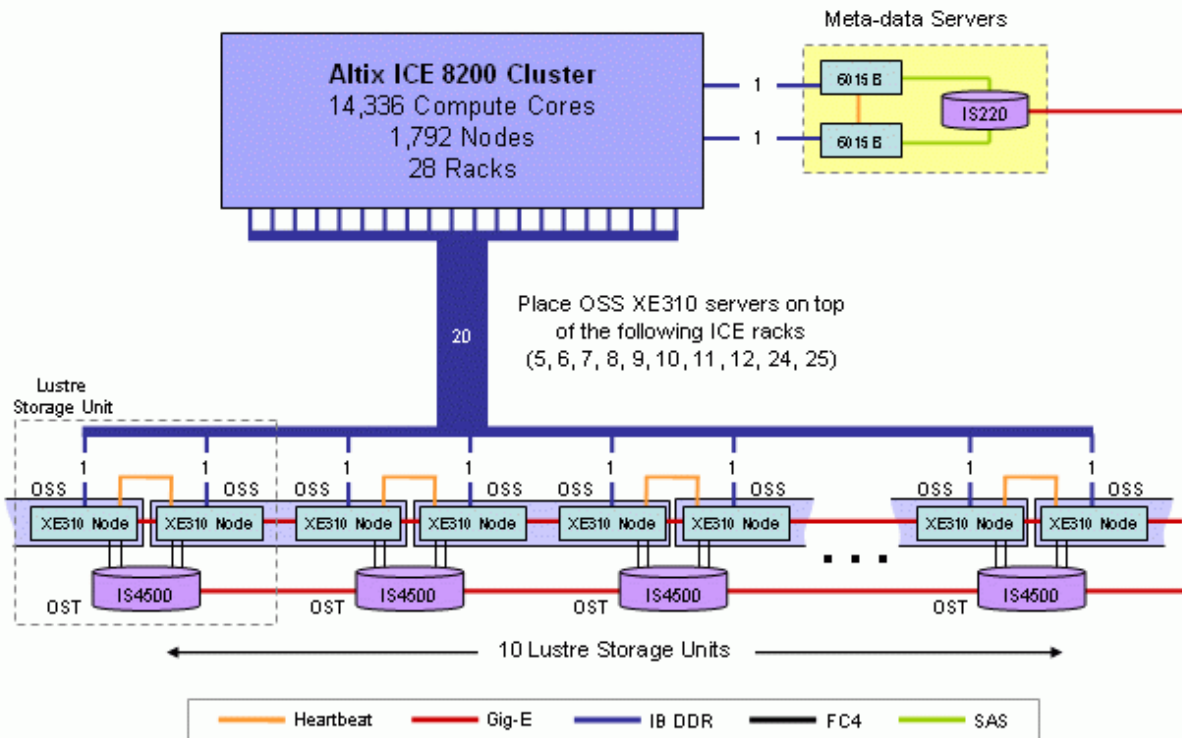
Meta-data Servers

Altix ICE 8200 Cluster
14,336 Compute Cores
1,792 Nodes
28 Racks

1
1
6015 B
6015 B
IS220

20

Place OSS XE310 servers on top of the following ICE racks (5, 6, 7, 8, 9, 10, 11, 12, 24, 25)

Lustre Storage Unit

1 1 1 1 1 1 1 1

OSS OSS OSS OSS OSS OSS OSS OSS

XE310 Node XE310 Node XE310 Node XE310 Node XE310 Node XE310 Node XE310 Node XE310 Node

. . .

OST IS4500 OST IS4500 OST IS4500 OST IS4500

10 Lustre Storage Units

Heartbeat Gig-E IB DDR FC4 SAS